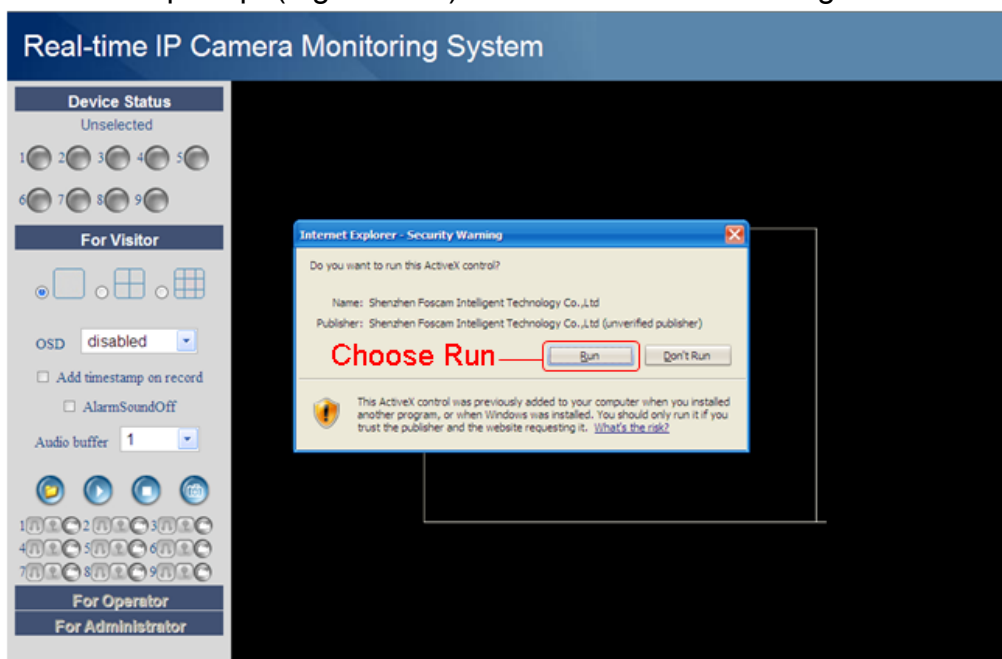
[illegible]

Real-time IP Camera Monitoring System

Device Status
Unselected
1 2 3 4 5
6 7 8 9

For Visitor

OSD disabled
Add timestamp on record
AlarmSoundOff
Audio buffer 1

1 2 3
4 5 6
7 8 9

For Operator
For Administrator

Internet Explorer - Security Warning
Do you want to run this ActiveX control?
Name: Shenzhen Foscam Intelligent Technology Co.,Ltd
Publisher: Shenzhen Foscam Intelligent Technology Co.,Ltd (unverified publisher)
Choose Run
Run
Don't Run
This ActiveX control was previously added to your computer when you installed another program, or when Windows was installed. You should only run it if you trust the publisher and the website requesting it. What's the risk?